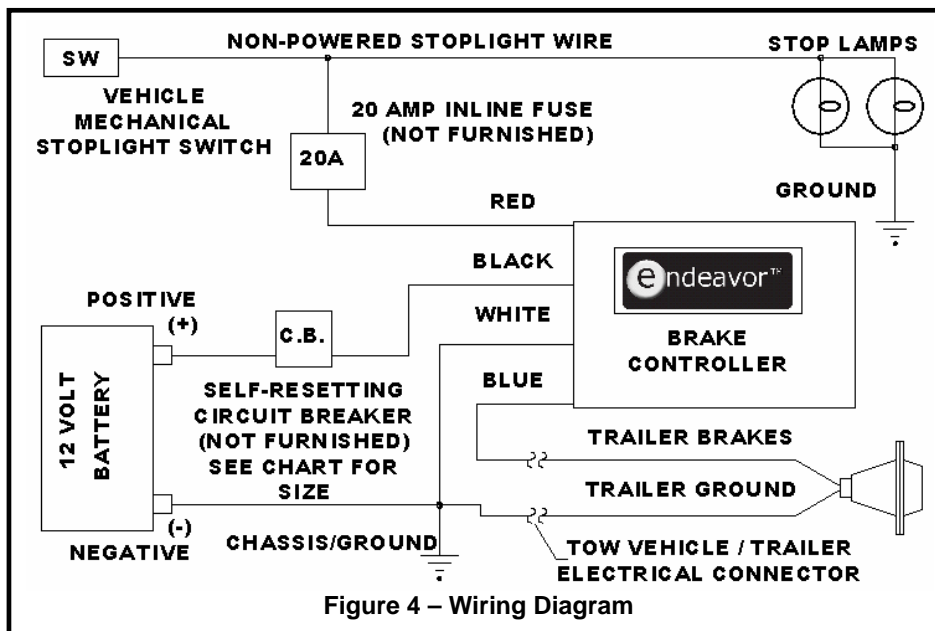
SW

NON-POWERED STOPLIGHT WIRE

STOP LAMPS

VEHICLE MECHANICAL STOPLIGHT SWITCH

20 AMP INLINE FUSE (NOT FURNISHED)

20A

GROUND

RED

BLACK

endeavor™

POSITIVE (+)

C.B.

WHITE

BRAKE CONTROLLER

12 VOLT BATTERY

SELF-RESETTING CIRCUIT BREAKER (NOT FURNISHED) SEE CHART FOR SIZE

BLUE

TRAILER BRAKES

TRAILER GROUND

(-)

NEGATIVE

CHASSIS/GROUND

TOW VEHICLE / TRAILER ELECTRICAL CONNECTOR

Figure 4 – Wiring Diagram